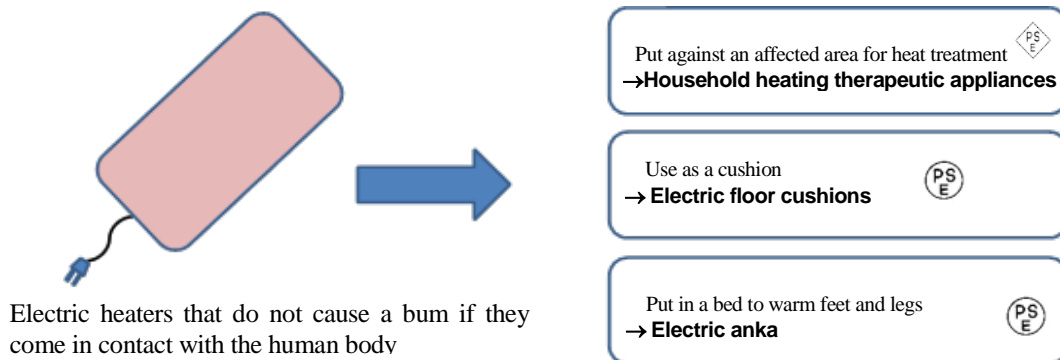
Electric heaters that do not cause a bum if they come in contact with the human body

Put against an affected area for heat treatment
→Household heating therapeutic appliances

PS E

Use as a cushion
→ Electric floor cushions

PS E

Put in a bed to warm feet and legs
→ Electric anka

PS E